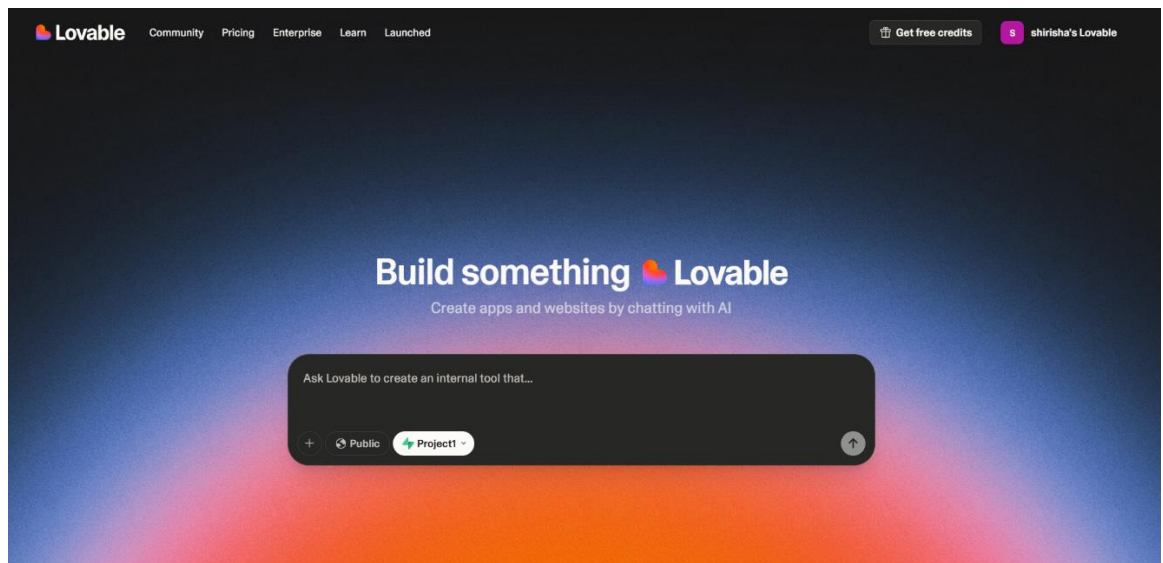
Lovable Community Pricing Enterprise Learn Launched

Get free credits S shirisha's Lovable

Build something Lovable

Create apps and websites by chatting with AI

Ask Lovable to create an internal tool that...

+ Public Project1